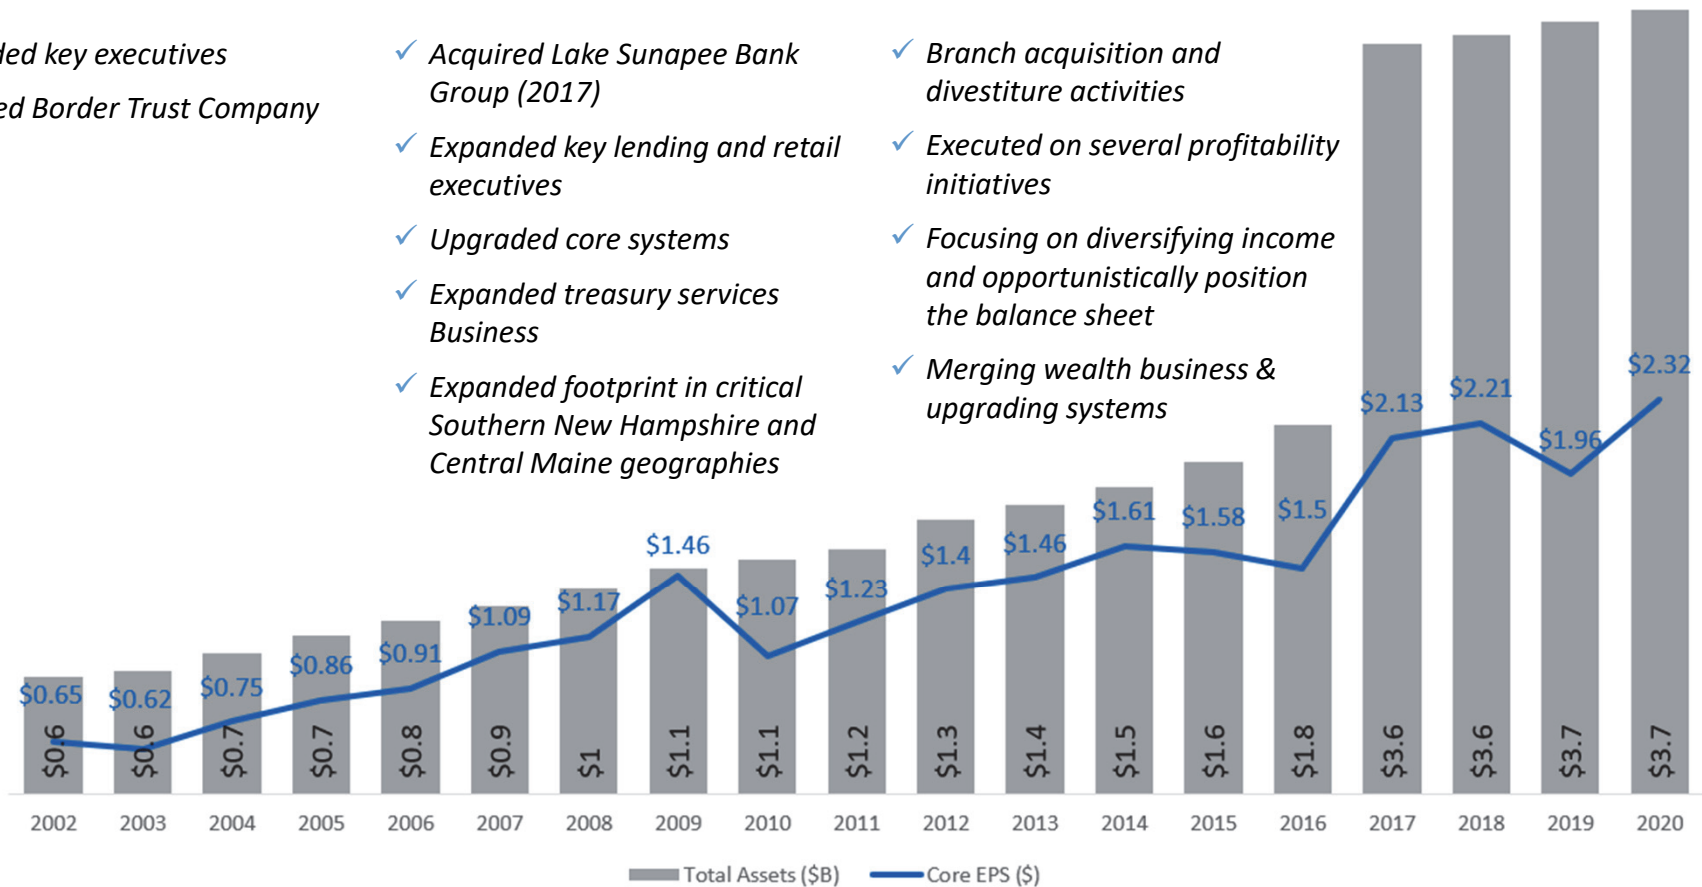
ded key executives

ed Border Trust Company

✓ Acquired Lake Sunapee Bank Group (2017)

✓ Expanded key lending and retail executives

✓ Upgraded core systems

✓ Expanded treasury services Business

✓ Expanded footprint in critical Southern New Hampshire and Central Maine geographies

✓ Branch acquisition and divestiture activities

✓ Executed on several profitability initiatives

✓ Focusing on diversifying income and opportunistically position the balance sheet

✓ Merging wealth business & upgrading systems

$0.65 $0.62 $0.75 $0.86 $0.91 $1.09 $1.17 $1.46 $1.07 $1.23 $1.4 $1.46 $1.61 $1.58 $1.5 $2.13 $2.21 $1.96 $2.32

$0.6 $0.6 $0.7 $0.7 $0.8 $0.9 $1 $1.1 $1.1 $1.2 $1.3 $1.4 $1.5 $1.6 $1.8 $3.6 $3.6 $3.7 $3.7

2002 2003 2004 2005 2006 2007 2008 2009 2010 2011 2012 2013 2014 2015 2016 2017 2018 2019 2020

Total Assets ($B) Core EPS ($)